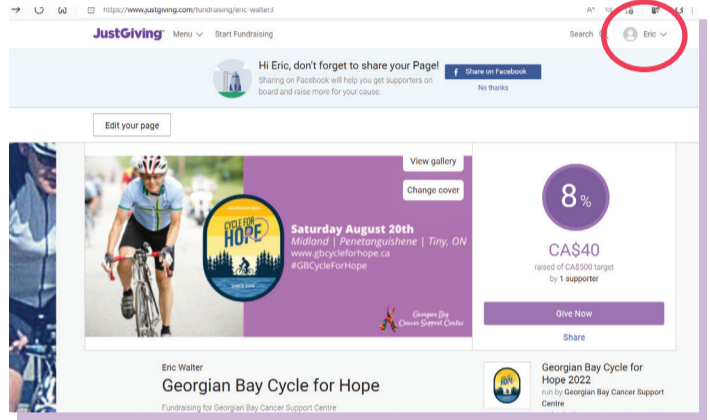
https://www.justgiving.com/fundraising/eric-walter3

JustGiving™ Menu Start Fundraising

Search

Eric

Hi Eric, don't forget to share your Page!

Sharing on Facebook will help you get supporters on board and raise more for your cause.

Share on Facebook

No thanks

Edit your page

View gallery

Change cover

CYCLE FOR HOPE

SINCE 2015

Saturday August 20th

Midland | Penetanguishene | Tiny, ON

www.gbcycleforhope.ca

#GBCycleForHope

Georgian Bay Cancer Support Centre

8%

CA$40

raised of CA$500 target by 1 supporter

Give Now

Share

Eric Walter

Georgian Bay Cycle for Hope

Fundraising for Georgian Bay Cancer Support Centre

Georgian Bay Cycle for Hope 2022

run by Georgian Bay Cancer Support Centre